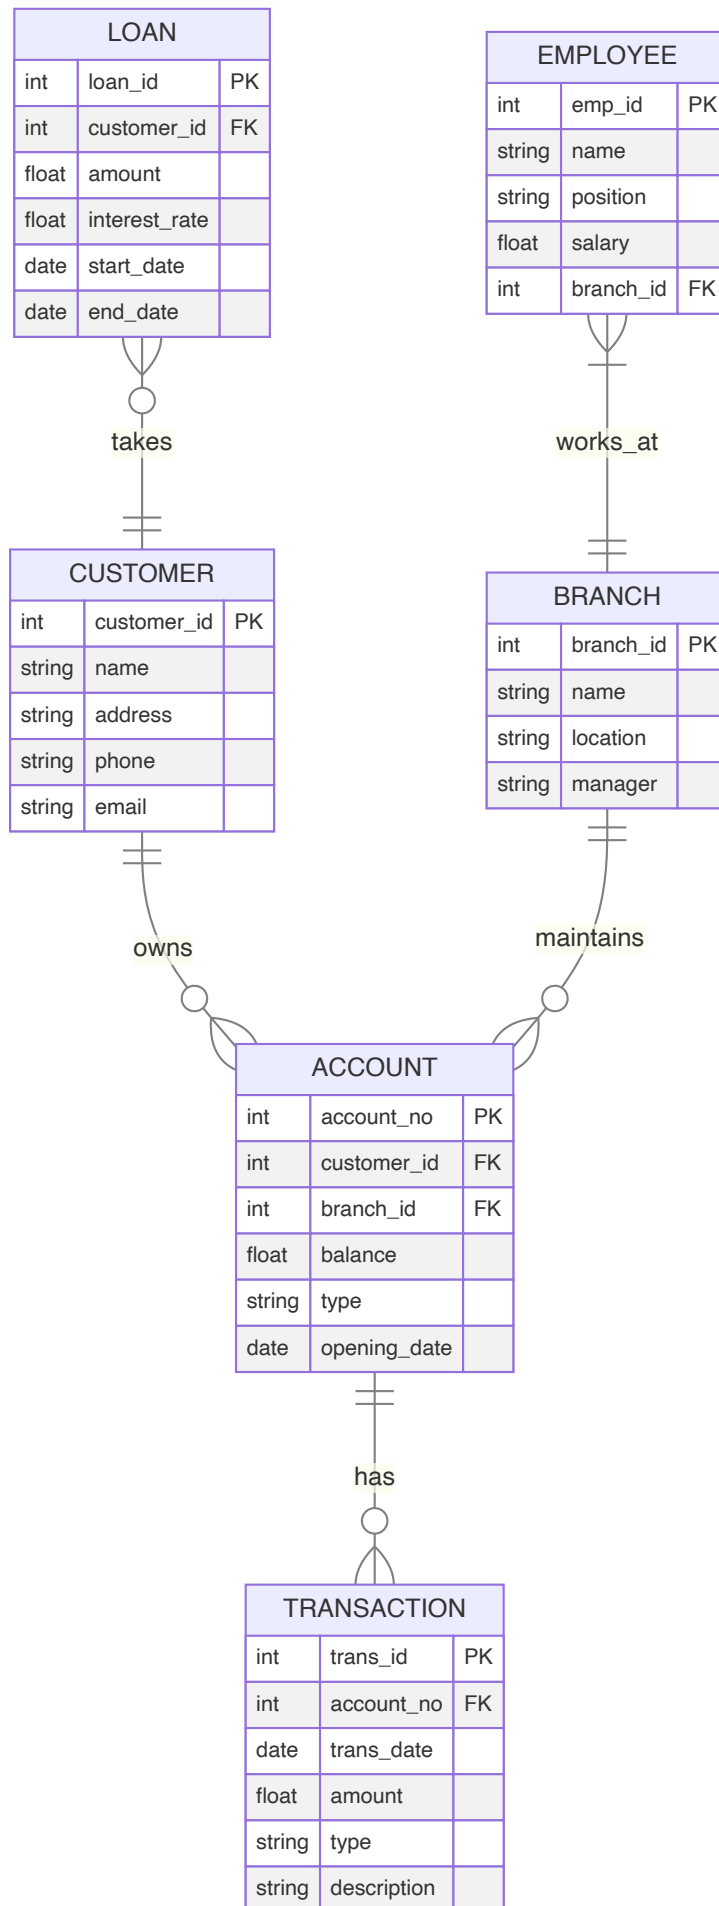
LOAN

| int | loan_id | PK |
|---|---|---|
| int | customer_id | FK |
| float | amount | |
| float | interest_rate | |
| date | start_date | |
| date | end_date | |

EMPLOYEE

| int | emp_id | PK |
|---|---|---|
| string | name | |
| string | position | |
| float | salary | |
| int | branch_id | FK |

takes

works_at

CUSTOMER

| int | customer_id | PK |
|---|---|---|
| string | name | |
| string | address | |
| string | phone | |
| string | email | |

BRANCH

| int | branch_id | PK |
|---|---|---|
| string | name | |
| string | location | |
| string | manager | |

owns

maintains

ACCOUNT

| int | account_no | PK |
|---|---|---|
| int | customer_id | FK |
| int | branch_id | FK |
| float | balance | |
| string | type | |
| date | opening_date | |

has

TRANSACTION

| int | trans_id | PK |
|---|---|---|
| int | account_no | FK |
| date | trans_date | |
| float | amount | |
| string | type | |
| string | description | |